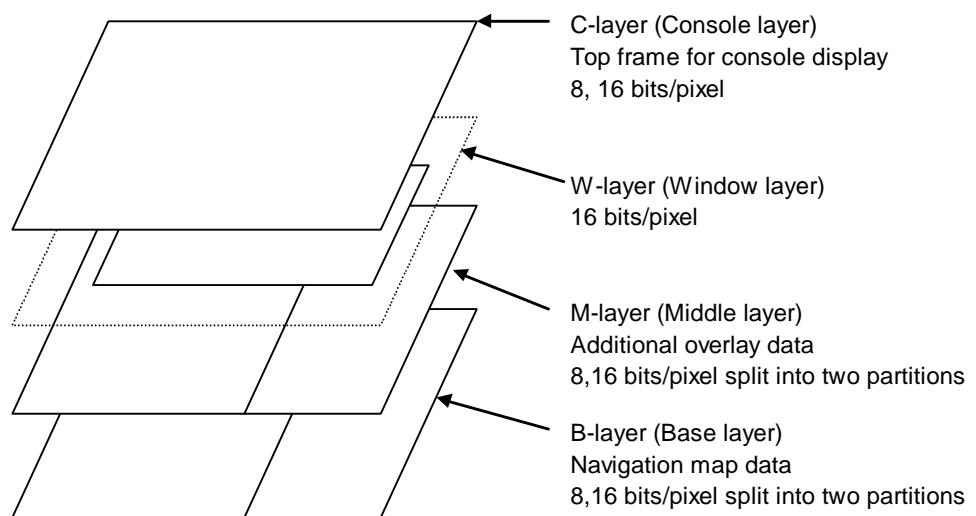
C-layer (Console layer)
Top frame for console display
8, 16 bits/pixel

W-layer (Window layer)
16 bits/pixel

M-layer (Middle layer)
Additional overlay data
8,16 bits/pixel split into two partitions

B-layer (Base layer)
Navigation map data
8,16 bits/pixel split into two partitions